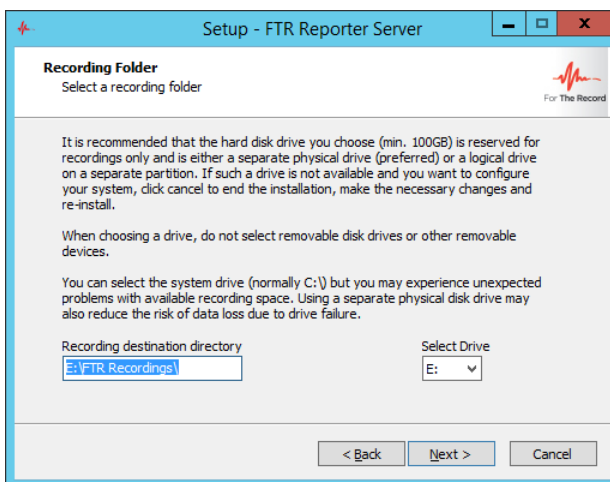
Setup - FTR Reporter Server

Recording Folder
Select a recording folder

For The Record

It is recommended that the hard disk drive you choose (min. 100GB) is reserved for recordings only and is either a separate physical drive (preferred) or a logical drive on a separate partition. If such a drive is not available and you want to configure your system, click cancel to end the installation, make the necessary changes and re-install.

When choosing a drive, do not select removable disk drives or other removable devices.

You can select the system drive (normally C:\) but you may experience unexpected problems with available recording space. Using a separate physical disk drive may also reduce the risk of data loss due to drive failure.

Recording destination directory
E:\FTR Recordings\

Select Drive
E:

< Back
Next >
Cancel